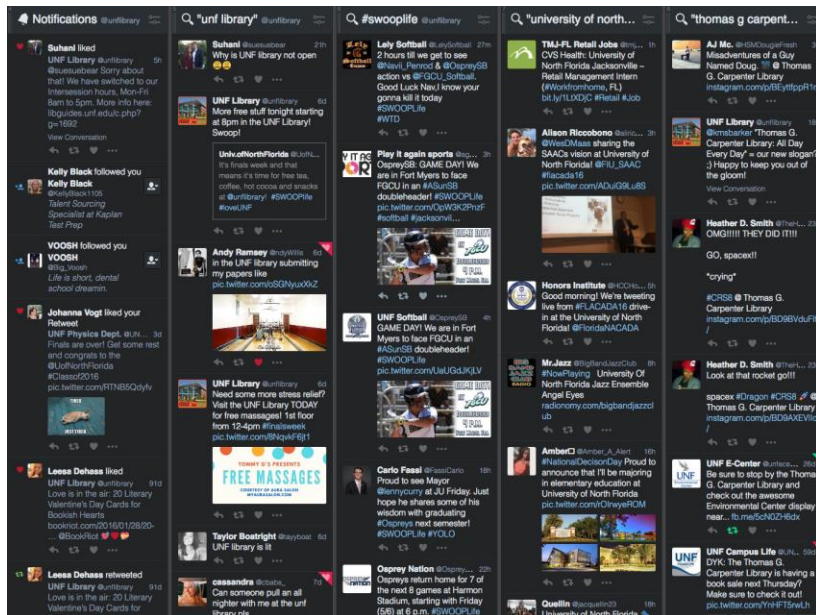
Notifications @unflibrary

Suhani liked
UNF Library @unflibrary 5h
@suesuebear Sorry about that! We have switched to our Intersession hours, Mon-Fri 8am to 5pm. More info here: libguides.unf.edu/c.php?g=1692
View Conversation

Kelly Black followed you
Kelly Black
@KellyBlack1105
Talent Sourcing Specialist at Kaplan Test Prep

VOOSH followed you
VOOSH
@Big_Voosh
Life is short, dental school dreamin.

Johanna Vogt liked your Retweet
UNF Physics Dept. @UN... 8d
Finals are over! Get some rest and congrats to the @UofNorthFlorida #Classof2016
pic.twitter.com/RTNB5Qdyfv

Leesa Dehass liked
UNF Library @unflibrary 91d
Love is in the air: 20 Literary Valentine's Day Cards for Bookish Hearts
bookriot.com/2016/01/28/20-... @BookRiot

Leesa Dehass retweeted
UNF Library @unflibrary 91d
Love is in the air: 20 Literary Valentine's Day Cards for

"unf library" @unflibrary

Suhani @suesuebear 21h
Why is UNF library not open

UNF Library @unflibrary 6d
More free stuff tonight starting at 8pm in the UNF Library! Swoop!

UnivofNorthFlorida @UofN...
It's finals week and that means it's time for free tea, coffee, hot cocoa and snacks at @unflibrary! #SWOOPlife #loveUNF

Andy Ramsey @ndyWills 6d
In the UNF library submitting my papers like
pic.twitter.com/oSGNyuxXkZ

UNF Library @unflibrary 6d
Need some more stress relief? Visit the UNF Library TODAY for free massages! 1st floor from 12-4pm #finalsweek
pic.twitter.com/8NqvkF6jt1

TOMMY G'S PRESENTS
FREE MASSAGES

Taylor Boatright @tayyboat 6d
UNF library is lit

cassandra @cbabs_ 7d
Can someone pull an all nighter with me at the unf library pls

#swooplife @unflibrary

Lely Softball @LelySoftball 27m
2 hours till we get to see @Navil_Pennod & @OspreySB action vs @FGCU_Softball. Good Luck Nav,I know your gonna kill it today
#SWOOPLife
#WTD

Play it again sports @sp...
OspreySB: GAME DAY! We are in Fort Myers to face FGCU in an #ASunSB doubleheader! #SWOOPLife
pic.twitter.com/Op W3K2PhzF
#softball #jacksonvil...

UNF Softball @OspreySB 4h
GAME DAY! We are in Fort Myers to face FGCU in an #ASunSB doubleheader! #SWOOPLife
pic.twitter.com/UaUGdJKjLV

Carlo Fassi @FassiCarlo 16h
Proud to see Mayor @lennycurry at JU Friday. Just hope he shares some of his wisdom with graduating #Ospreys next semester! #SWOOPLife #YOLO

Osprey Nation @Osprey... 22h
Ospreys return home for 7 of the next 8 games at Harmon Stadium, starting with Friday (5/6) at 6 p.m. #SWOOPLife

"university of north...

TMJ-FL Retail Jobs @tmj...
CVS Health: University of North Florida Jacksonville - Retail Management Intern (#Workfromhome, FL)
bit.ly/1LlXDjC #Retail #Job

Alison Riccobono @aliric...
@WesDMaas sharing the SAACs vision at University of North Florida! @FIU_SAAC #facada16
pic.twitter.com/ADuiG9Lu8S

Honors Institute @HCCHo...
Good morning! We're tweeting live from #FLACADA16 drive-in at the University of North Florida! @FloridaNACADA

Mr.Jazz @BigBandJazzClub
#NowPlaying University Of North Florida Jazz Ensemble Angel Eyes
radionomy.com/bigbandjazzclub

AmberO @Amber_A_Alert 16h
#NationalDecisionDay Proud to announce that I'll be majoring in elementary education at University of North Florida
pic.twitter.com/rOlrwyeROM

Queilin @jacqueilin33 18h
University of North Florida

"thomas g carpent...

AJ Mc. @HSMDougieFresh
Misadventures of a Guy Named Doug. @ Thomas G. Carpenter Library
instagram.com/p/BEytfppR1r

UNF Library @unflibrary
@kmsbarker "Thomas G. Carpenter Library: All Day Every Day" = our new slogan? :) Happy to keep you out of the gloom!
View Conversation

Heather D. Smith @TheH... 23
OMG!!!!! THEY DID IT!!!

GO, spacex!!

*crying*

#CRS8 @ Thomas G. Carpenter Library
instagram.com/p/BD9BVduFf
/

Heather D. Smith @TheH... 23
Look at that rocket go!!!

spacex #Dragon #CRS8 Thomas G. Carpenter Library
instagram.com/p/BD9AXEVlie

UNF E-Center @unfece... 26
Be sure to stop by the Thomas G. Carpenter Library and check out the awesome Environmental Center display near... fb.me/5cN0Zi6dx

UNF Campus Life @UN... 59
DYK: The Thomas G. Carpenter Library is having a book sale next Thursday? Make sure to check it out!
pic.twitter.com/YnHFT5rwLh